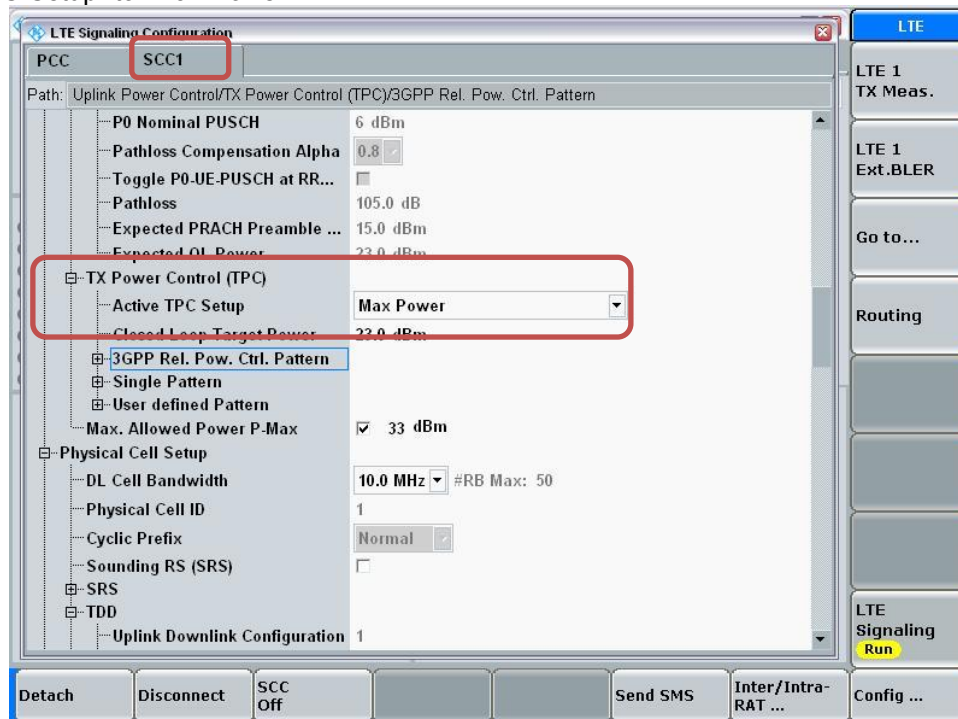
LTE Signaling Configuration

PCC
SCC1

Path: Uplink Power Control/TX Power Control (TPC)/3GPP Rel. Pow. Ctrl. Pattern

P0 Nominal PUSCH 6 dBm
Pathloss Compensation Alpha 0.8
Toggle P0-UE-PUSCH at RR...
Pathloss 105.0 dB
Expected PRACH Preamble ... 15.0 dBm
Expected OL Power 23.0 dBm
TX Power Control (TPC)
Active TPC Setup Max Power
Closed Loop Target Power 23.0 dBm
3GPP Rel. Pow. Ctrl. Pattern
Single Pattern
User defined Pattern
Max. Allowed Power P-Max 33 dBm
Physical Cell Setup
DL Cell Bandwidth 10.0 MHz #RB Max: 50
Physical Cell ID 1
Cyclic Prefix Normal
Sounding RS (SRS)
SRS
TDD
Uplink Downlink Configuration 1

LTE
LTE 1 TX Meas.
LTE 1 Ext.BLER
Go to...
Routing
LTE Signaling Run

Detach
Disconnect
SCC Off
Send SMS
Inter/Intra-RAT ...
Config ...